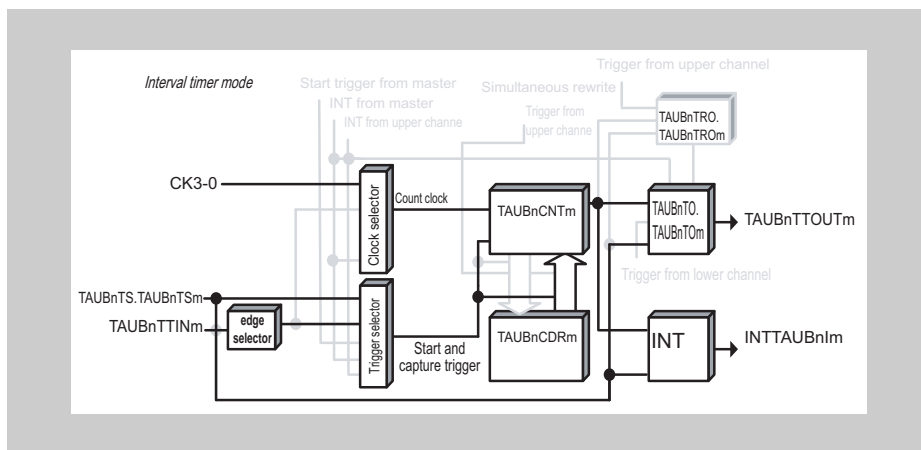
Interval timer mode

Start trigger from master

INT from master

INT from upper channe

Simultaneous rewrite

Trigger from upper channel

Trigger from upper channe

TAUBnTRO.
TAUBnTROm

CK3-0

Clock selector

Count clock

TAUBnCNTm

TAUBnTO.
TAUBnTOm

TAUBnTTOUTm

Trigger from lower channel

TAUBnTS.TAUBnTSm

TAUBnTTINm

edge selector

Trigger selector

TAUBnCDRm

Start and capture trigger

INT

INTTAUBnIm